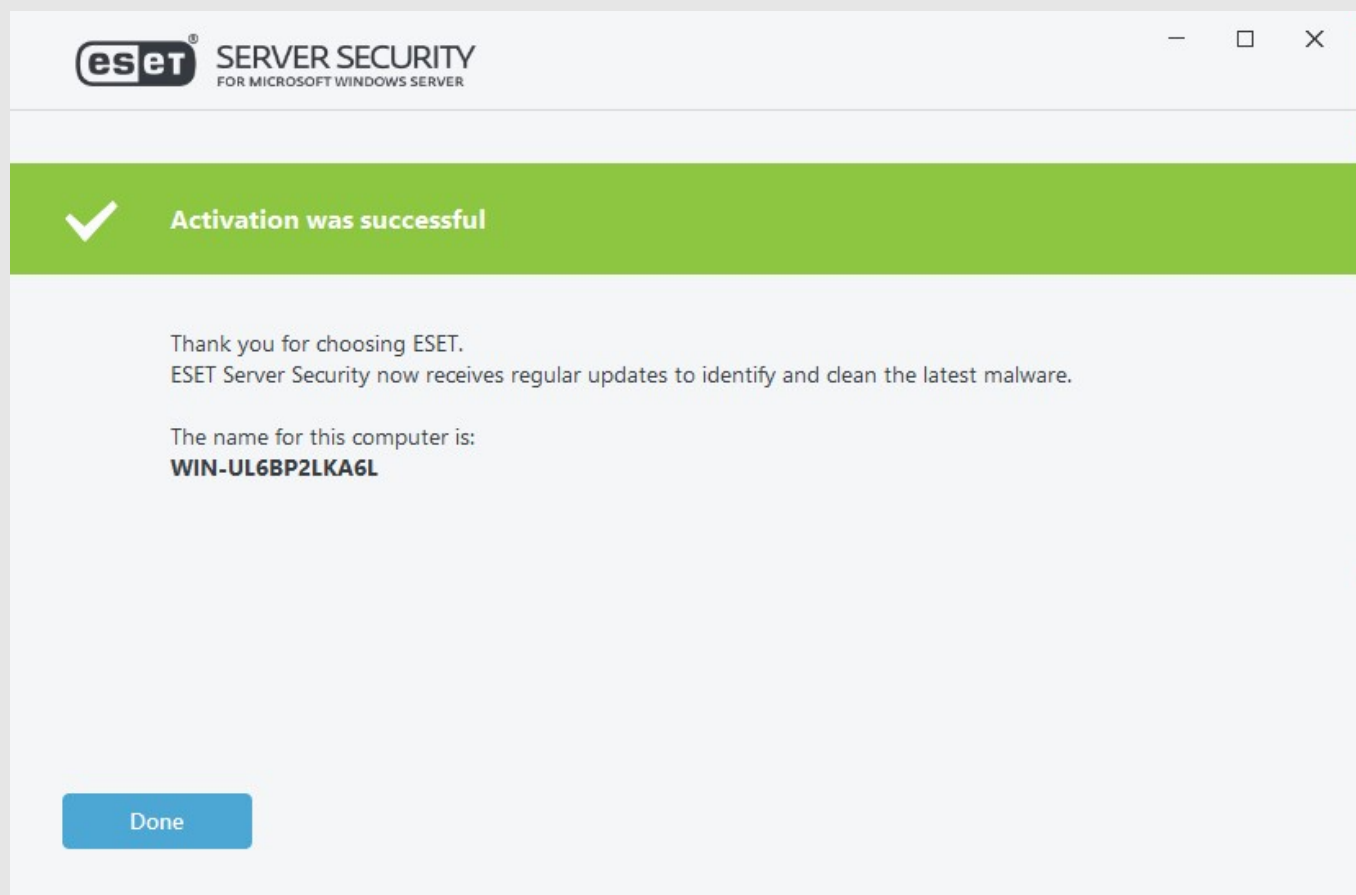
eset® SERVER SECURITY
FOR MICROSOFT WINDOWS SERVER

Activation was successful

Thank you for choosing ESET.
ESET Server Security now receives regular updates to identify and clean the latest malware.

The name for this computer is:
**WIN-UL6BP2LKA6L**

Done